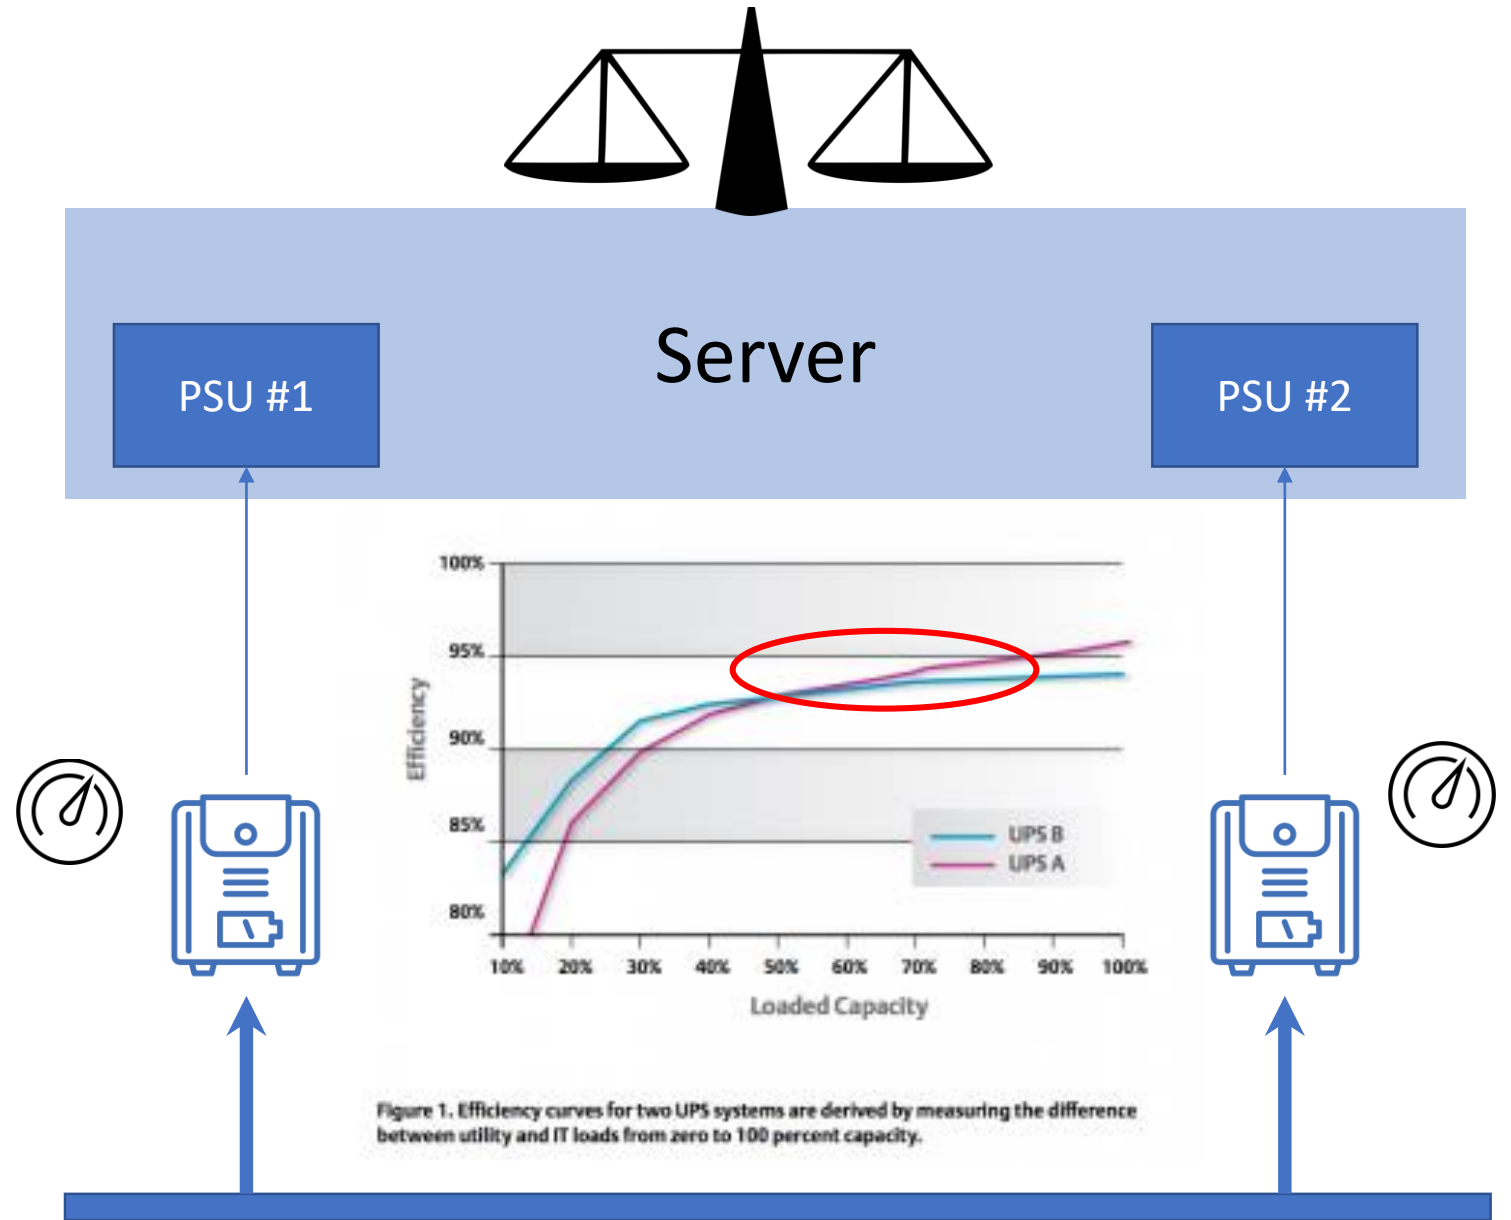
Server

PSU #1

PSU #2

100%

95%

90%

85%

80%

Efficiency

10% 20% 30% 40% 50% 60% 70% 80% 90% 100%

Loaded Capacity

UPS B
UPS A

Figure 1. Efficiency curves for two UPS systems are derived by measuring the difference between utility and IT loads from zero to 100 percent capacity.